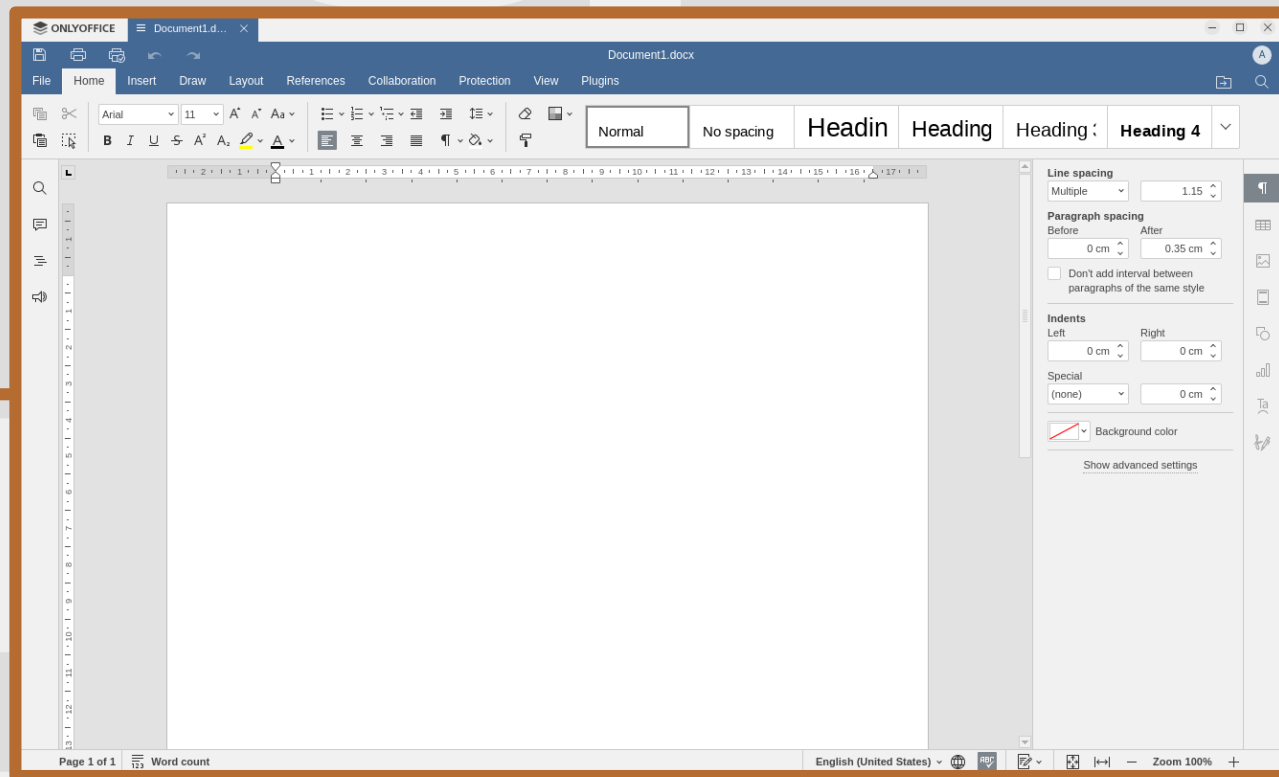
ONLYOFFICE
Document1.d...
Document1.docx
A
File
Home
Insert
Draw
Layout
References
Collaboration
Protection
View
Plugins
Arial
11
Normal
No spacing
Headin
Heading
Heading :
Heading 4
Line spacing
Multiple
1.15
Paragraph spacing
Before
After
0 cm
0.35 cm
Don't add interval between paragraphs of the same style
Indents
Left
Right
0 cm
0 cm
Special
(none)
0 cm
Background color
Show advanced settings
Page 1 of 1
Word count
English (United States)
Zoom 100%